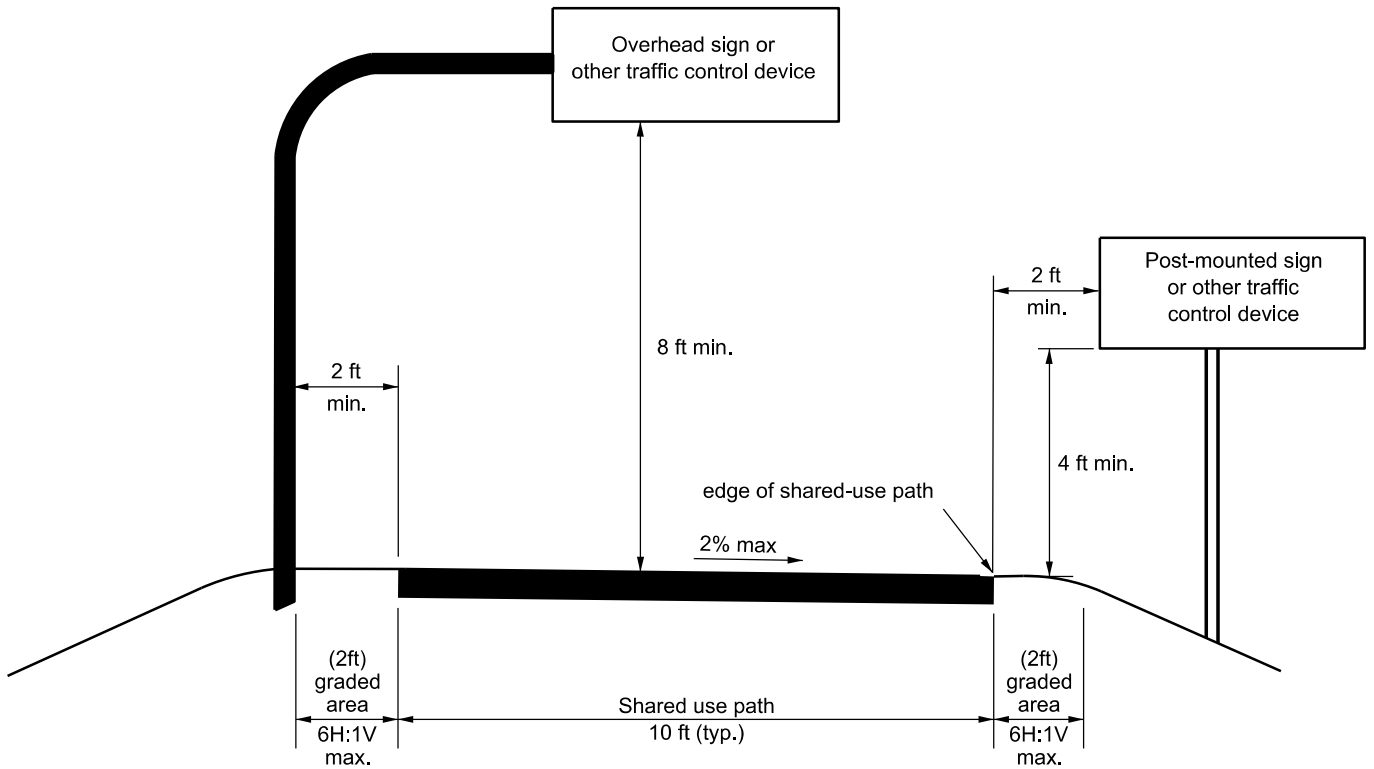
Overhead sign or other traffic control device

Post-mounted sign or other traffic control device

2 ft min.

8 ft min.

2 ft min.

4 ft min.

edge of shared-use path

2% max

(2ft) graded area

6H:1V max.

Shared use path

10 ft (typ.)

(2ft) graded area

6H:1V max.